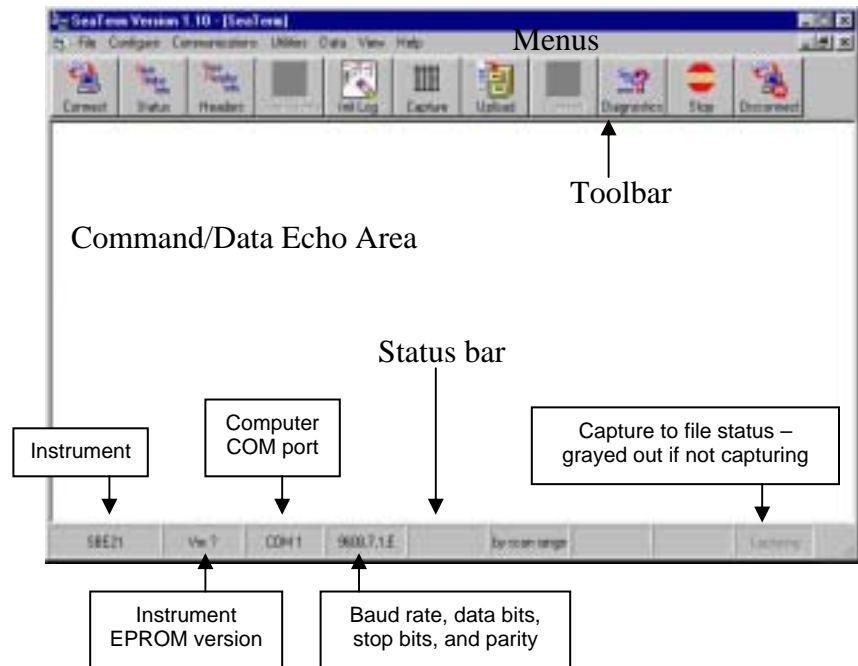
SeaTerm Version 1.10 - [SeaTerm]

File Configure Communications Utilities Data View Help

Menus

Connect Status Headers Init Log Capture Upload Diagnostics Stop Disconnect

Toolbar

Command/Data Echo Area

Status bar

Instrument

Computer COM port

Capture to file status – grayed out if not capturing

SBE21 Ver 7 COM 1 9600,7,1,E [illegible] Capturing

Instrument EPROM version

Baud rate, data bits, stop bits, and parity